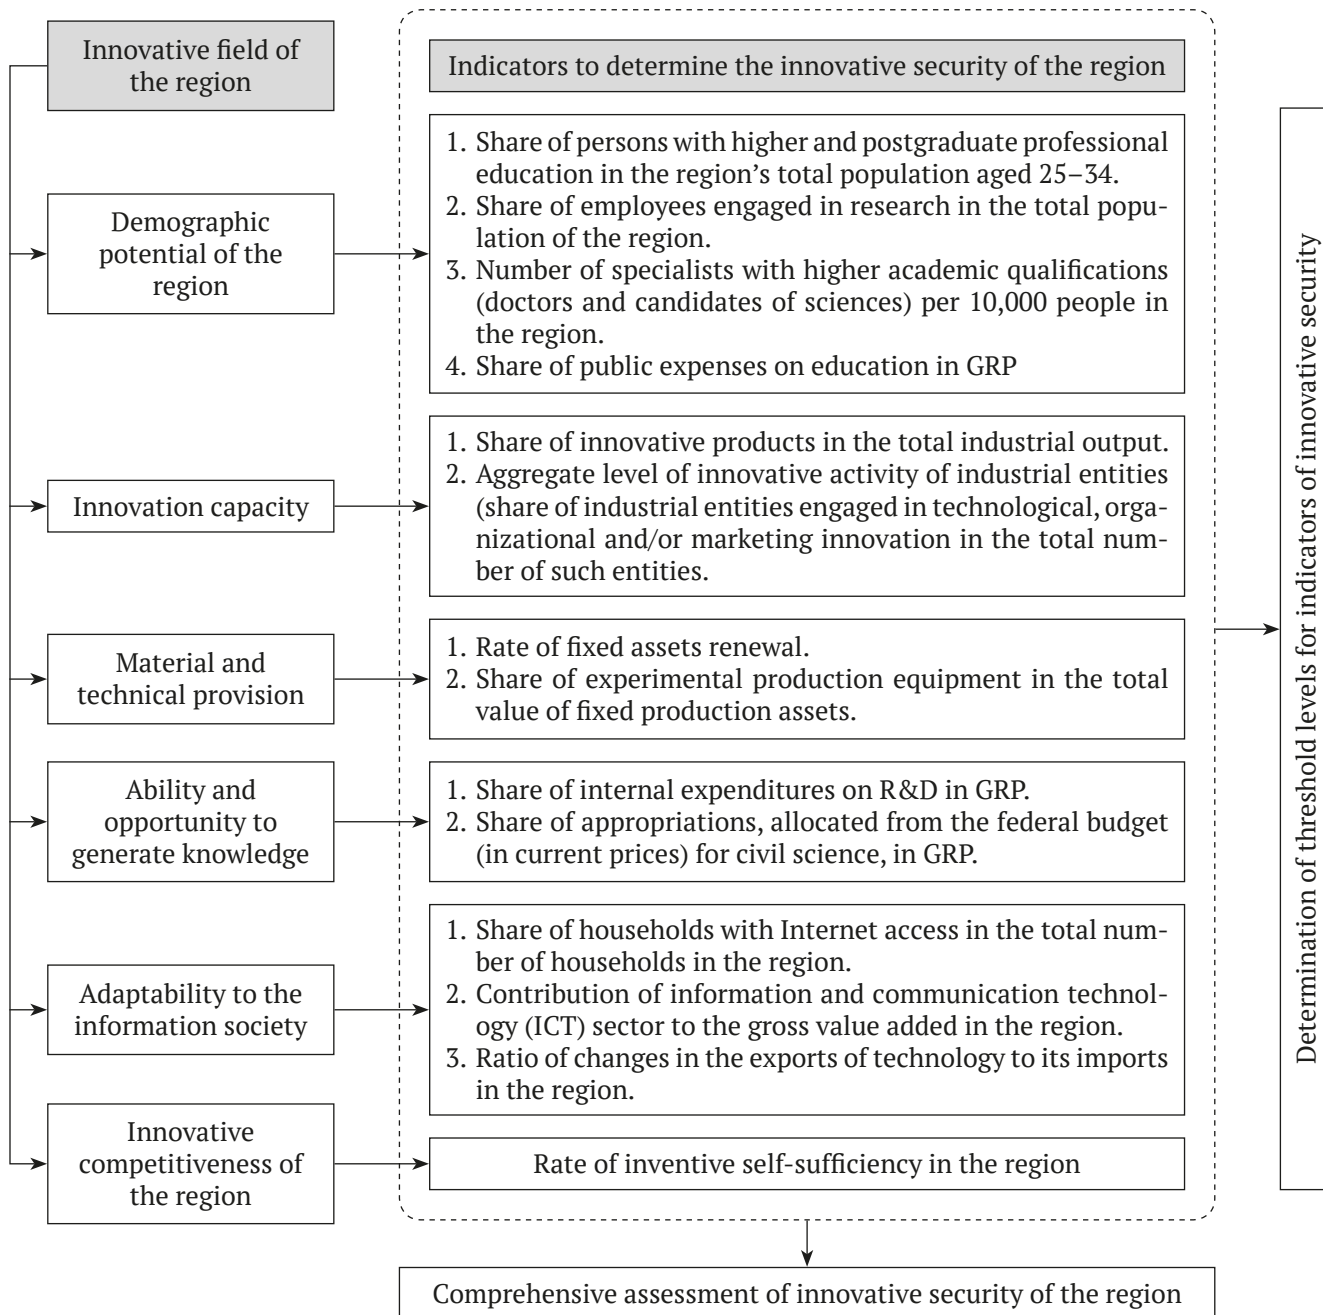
Innovative field of the region

Indicators to determine the innovative security of the region

Demographic potential of the region

1. Share of persons with higher and postgraduate professional education in the region's total population aged 25–34.
2. Share of employees engaged in research in the total population of the region.
3. Number of specialists with higher academic qualifications (doctors and candidates of sciences) per 10,000 people in the region.
4. Share of public expenses on education in GRP

Innovation capacity

1. Share of innovative products in the total industrial output.
2. Aggregate level of innovative activity of industrial entities (share of industrial entities engaged in technological, organizational and/or marketing innovation in the total number of such entities.

Material and technical provision

1. Rate of fixed assets renewal.
2. Share of experimental production equipment in the total value of fixed production assets.

Ability and opportunity to generate knowledge

1. Share of internal expenditures on R&D in GRP.
2. Share of appropriations, allocated from the federal budget (in current prices) for civil science, in GRP.

Adaptability to the information society

1. Share of households with Internet access in the total number of households in the region.
2. Contribution of information and communication technology (ICT) sector to the gross value added in the region.
3. Ratio of changes in the exports of technology to its imports in the region.

Innovative competitiveness of the region

Rate of inventive self-sufficiency in the region

Determination of threshold levels for indicators of innovative security

Comprehensive assessment of innovative security of the region